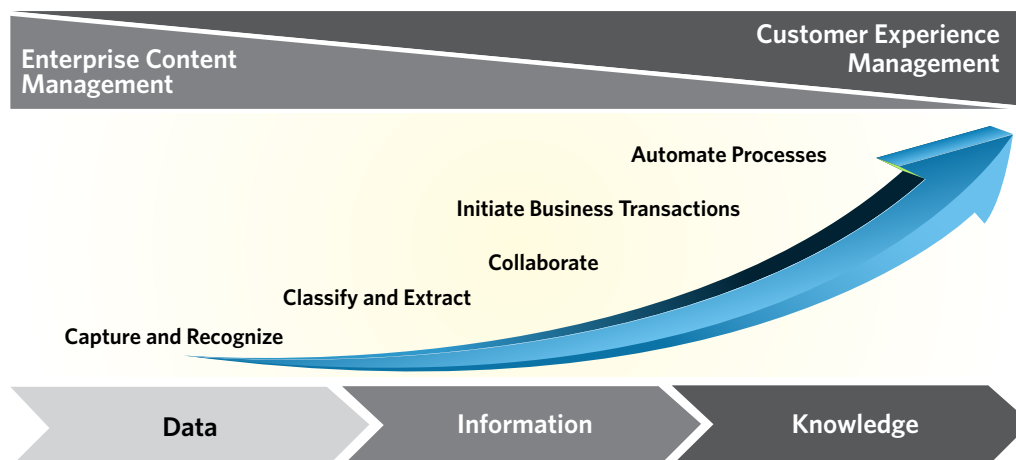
Enterprise Content Management

Customer Experience Management

Automate Processes

Initiate Business Transactions

Collaborate

Classify and Extract

Capture and Recognize

Data

Information

Knowledge